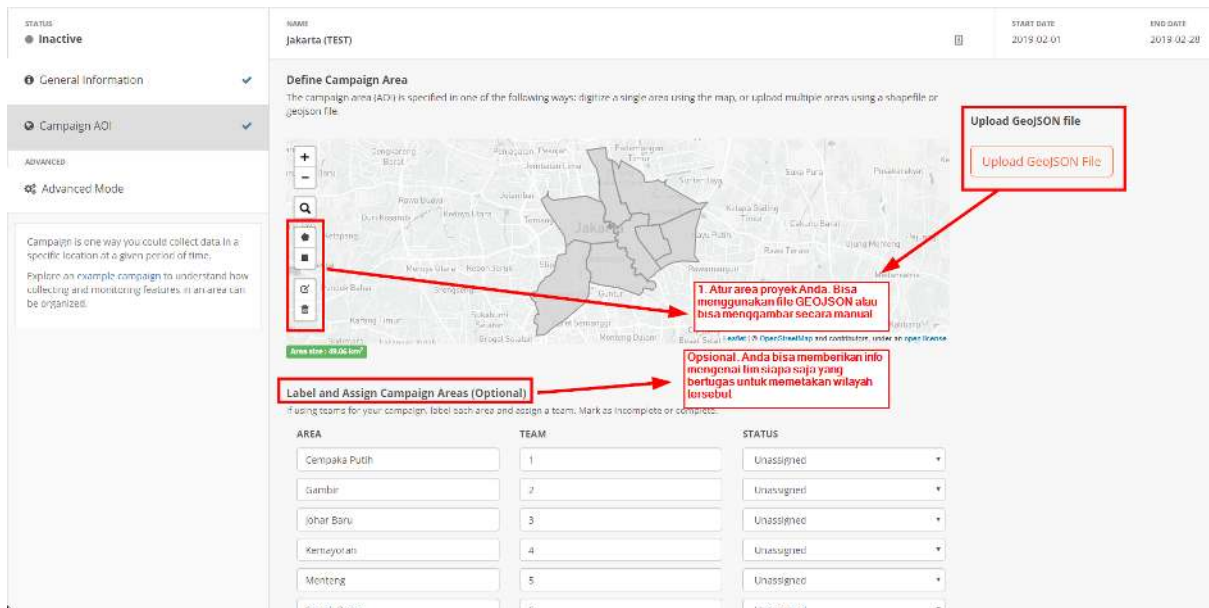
STATUS
● Inactive

NAME
Jakarta (TEST)

START DATE
2019-02-01

END DATE
2019-02-28

General Information ✔

Campaign AOI ✔

ADVANCED

Advanced Mode

Campaign is one way you could collect data in a specific location at a given period of time.

Explore an example campaign to understand how collecting and monitoring features in an area can be organized.

Define Campaign Area

The campaign area (AOI) is specified in one of the following ways: digitize a single area using the map, or upload multiple areas using a shapefile or geojson file.

Upload GeoJSON file

Upload GeoJSON File

Jakarta

Area size : 49.06 km²

Leaflet | © OpenStreetMap and contributors, under an open license

1. Atur area proyek Anda. Bisa menggunakan file GEOJSON atau bisa menggambar secara manual

Opsional. Anda bisa memberikan info mengenai tim siapa saja yang bertugas untuk memetakan wilayah tersebut

Label and Assign Campaign Areas (Optional)

If using teams for your campaign, label each area and assign a team. Mark as incomplete or complete.

| AREA | TEAM | STATUS |
|---|---|---|
| Cempaka Putih | 1 | Unassigned |
| Gambir | 2 | Unassigned |
| Johar Baru | 3 | Unassigned |
| Kemayoran | 4 | Unassigned |
| Menteng | 5 | Unassigned |